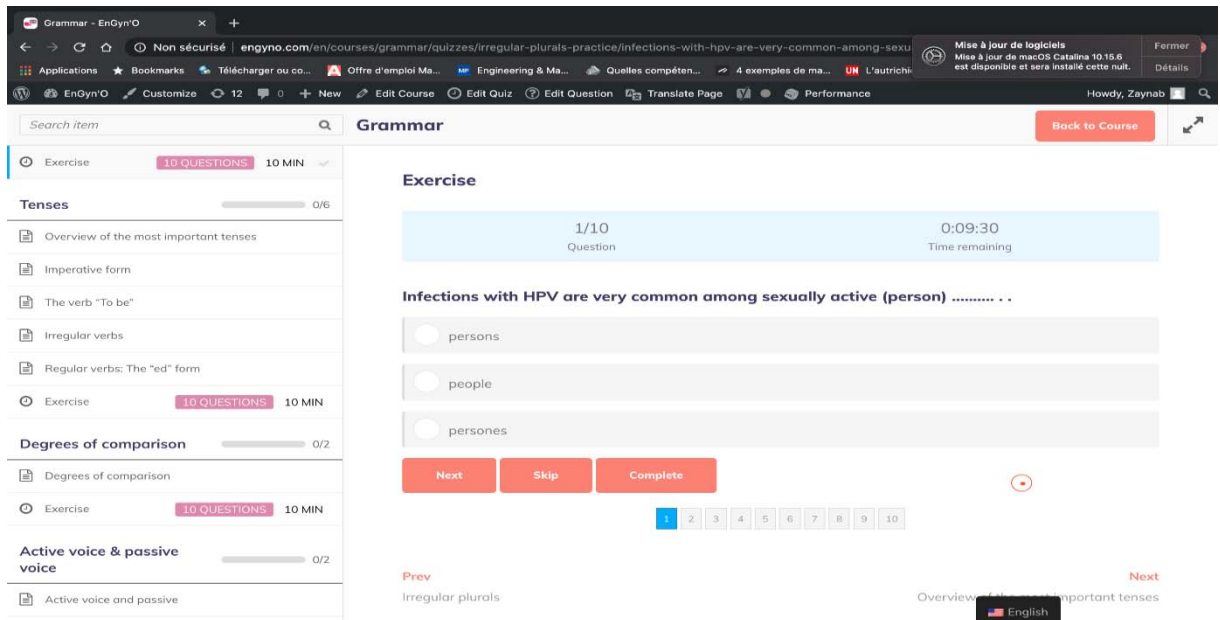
Grammar - EnGyn'O × +

Non sécurisé | engyno.com/en/courses/grammar/quizzes/irregular-plurals-practice/infections-with-hpv-are-very-common-among-sexu

Mise à jour de logiciels
Mise à jour de macOS Catalina 10.15.6 est disponible et sera installé cette nuit.
Fermer
Détails

Applications Bookmarks Télécharger ou co... Offre d'emploi Ma... Engineering & Ma... Quelles compéten... 4 exemples de ma... L'autrichi

EnGyn'O Customize 12 0 + New Edit Course Edit Quiz Edit Question Translate Page Performance Howdy, Zaynab

Search item

Grammar

Back to Course

Exercise 10 QUESTIONS 10 MIN

Tenses 0/6

Overview of the most important tenses

Imperative form

The verb "To be"

Irregular verbs

Regular verbs: The "ed" form

Exercise 10 QUESTIONS 10 MIN

Degrees of comparison 0/2

Degrees of comparison

Exercise 10 QUESTIONS 10 MIN

Active voice & passive voice 0/2

Active voice and passive

Exercise

1/10
Question

0:09:30
Time remaining

Infections with HPV are very common among sexually active (person) .......... . .

persons

people

persones

Next Skip Complete

1 2 3 4 5 6 7 8 9 10

Prev
Irregular plurals

Next
Overview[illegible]mportant tenses

English